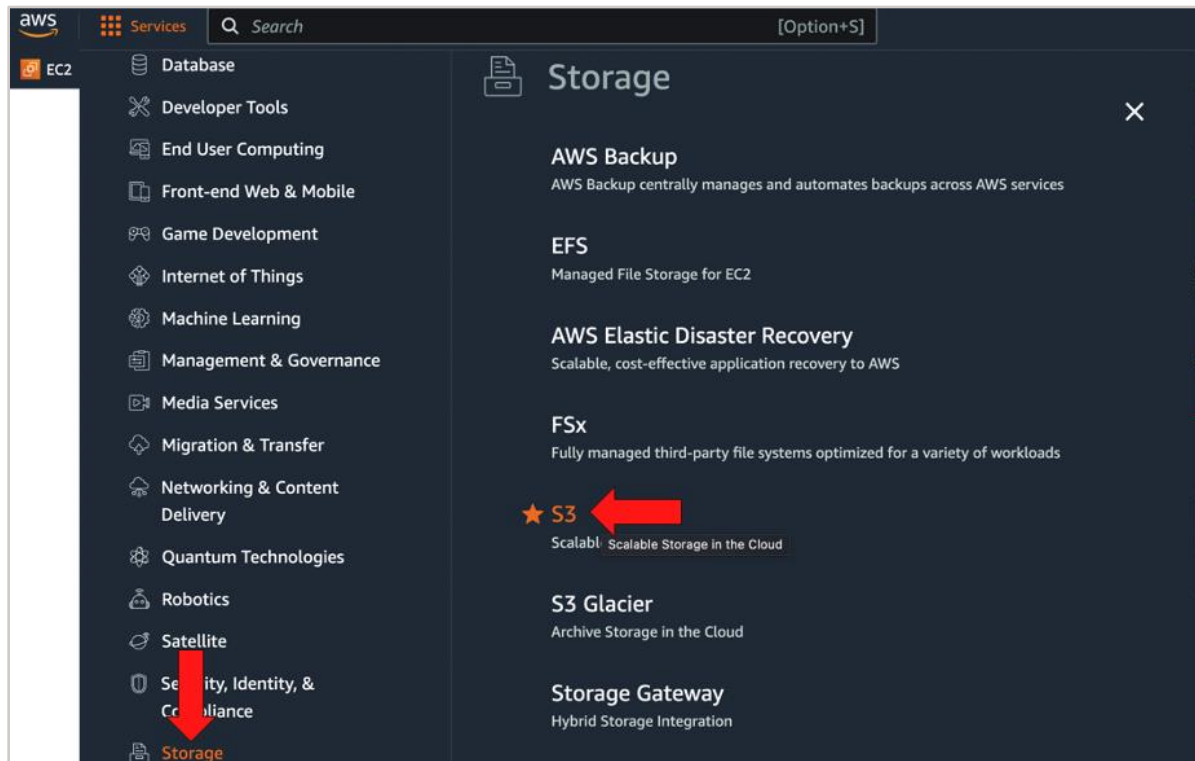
aws

Services

Search

[Option+S]

EC2

Database

Developer Tools

End User Computing

Front-end Web & Mobile

Game Development

Internet of Things

Machine Learning

Management & Governance

Media Services

Migration & Transfer

Networking & Content Delivery

Quantum Technologies

Robotics

Satellite

Se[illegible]ity, Identity, & C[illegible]liance

Storage

Storage

×

AWS Backup

AWS Backup centrally manages and automates backups across AWS services

EFS

Managed File Storage for EC2

AWS Elastic Disaster Recovery

Scalable, cost-effective application recovery to AWS

FSx

Fully managed third-party file systems optimized for a variety of workloads

S3

Scalabl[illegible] Scalable Storage in the Cloud

S3 Glacier

Archive Storage in the Cloud

Storage Gateway

Hybrid Storage Integration